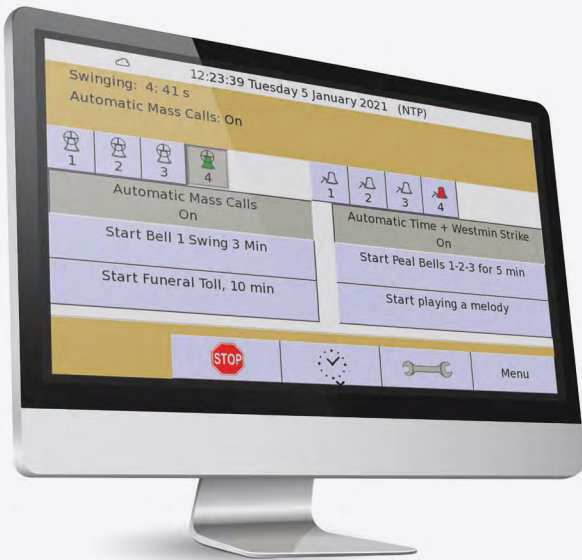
12:23:39 Tuesday 5 January 2021 (NTP)

Swinging: 4: 41 s

Automatic Mass Calls: On

1 2 3 4

Automatic Mass Calls
On

Start Bell 1 Swing 3 Min

Start Funeral Toll, 10 min

1 2 3 4

Automatic Time + Westmin Strike
On

Start Peal Bells 1-2-3 for 5 min

Start playing a melody

STOP

Menu